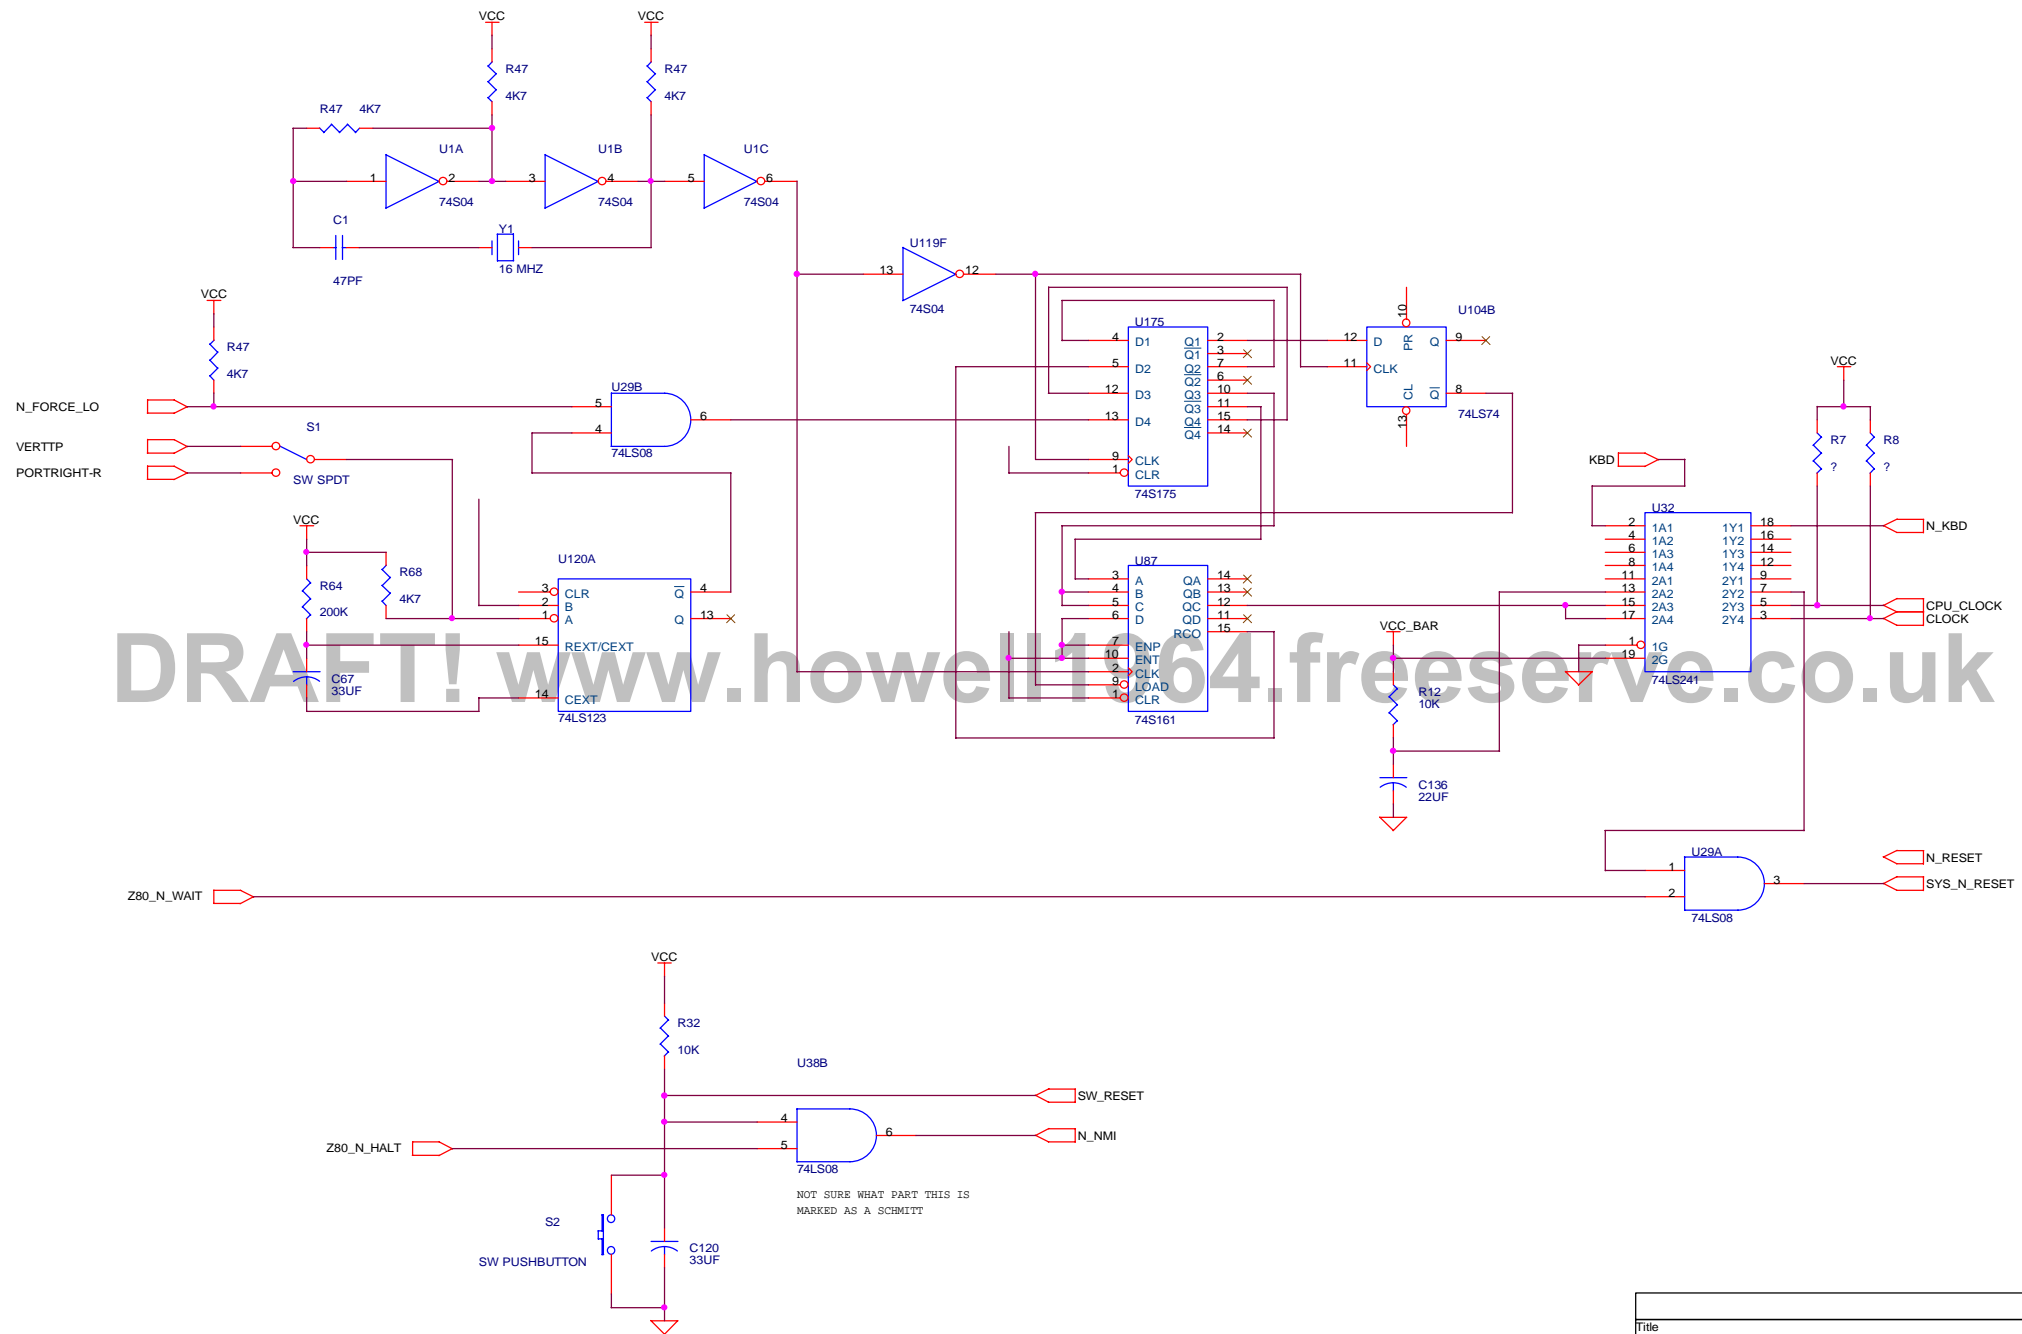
VCC
VCC
R47
4K7
R47
4K7
R47 4K7
U1A
U1B
U1C
1
2
3
4
5
6
74S04
74S04
74S04
C1
Y1
47PF
16 MHZ
U119F
13
12
74S04
VCC
R47
4K7
N_FORCE_LO
VERTTP
PORTRIGHT-R
S1
SW SPDT
U29B
5
4
6
74LS08
U175
4 D1
5 D2
12 D3
13 D4
9 CLK
1 CLR
Q1 2
$\overline{Q1}$ 3
Q2 7
$\overline{Q2}$ 6
Q3 10
$\overline{Q3}$ 11
Q4 15
$\overline{Q4}$ 14
74S175
U104B
10
PR
12 D
Q 9
11 CLK
CL
$\overline{Q}$ 8
13
74LS74
VCC
R7
?
R8
?
KBD
U32
2 1A1
4 1A2
6 1A3
8 1A4
11 2A1
13 2A2
15 2A3
17 2A4
1 1G
19 2G
1Y1 18
1Y2 16
1Y3 14
1Y4 12
2Y1 9
2Y2 7
2Y3 5
2Y4 3
74LS241
N_KBD
CPU_CLOCK
CLOCK
VCC
R64
200K
R68
4K7
C67
33UF
U120A
3 CLR
2 B
1 A
15 REXT/CEXT
14 CEXT
$\overline{Q}$ 4
Q 13
74LS123
U87
3 A
4 B
5 C
6 D
7 ENP
10 ENT
2 CLK
9 LOAD
1 CLR
QA 14
QB 13
QC 12
QD 11
RCO 15
74S161
VCC_BAR
R12
10K
C136
22UF
DRAFT! www.howell1964.freeserve.co.uk
U29A
1
2
3
74LS08
N_RESET
SYS_N_RESET
Z80_N_WAIT
VCC
R32
10K
U38B
SW_RESET
4
5
6
74LS08
N_NMI
Z80_N_HALT
NOT SURE WHAT PART THIS IS MARKED AS A SCHMITT
S2
SW PUSHBUTTON
C120
33UF
Title